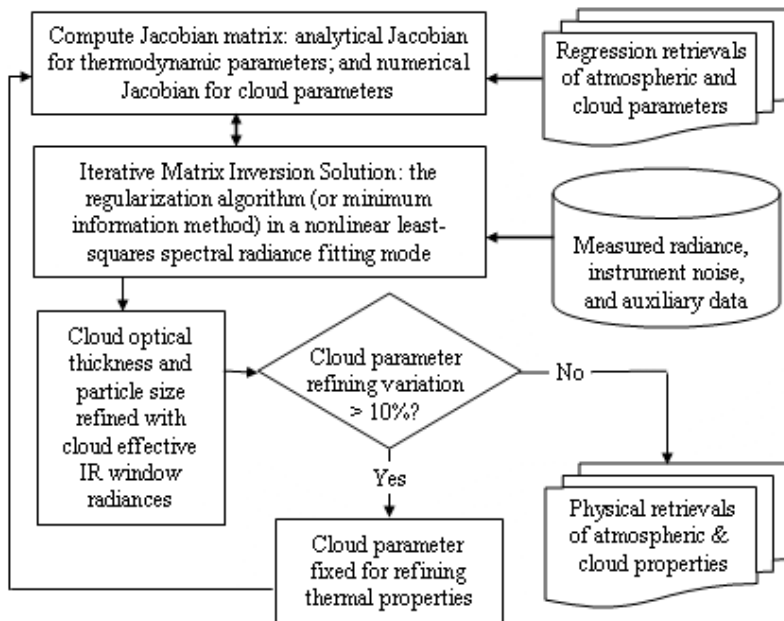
Compute Jacobian matrix: analytical Jacobian for thermodynamic parameters; and numerical Jacobian for cloud parameters

Regression retrievals of atmospheric and cloud parameters

Iterative Matrix Inversion Solution: the regularization algorithm (or minimum information method) in a nonlinear least-squares spectral radiance fitting mode

Measured radiance, instrument noise, and auxiliary data

Cloud optical thickness and particle size refined with cloud effective IR window radiances

Cloud parameter refining variation > 10%?

No

Yes

Physical retrievals of atmospheric & cloud properties

Cloud parameter fixed for refining thermal properties